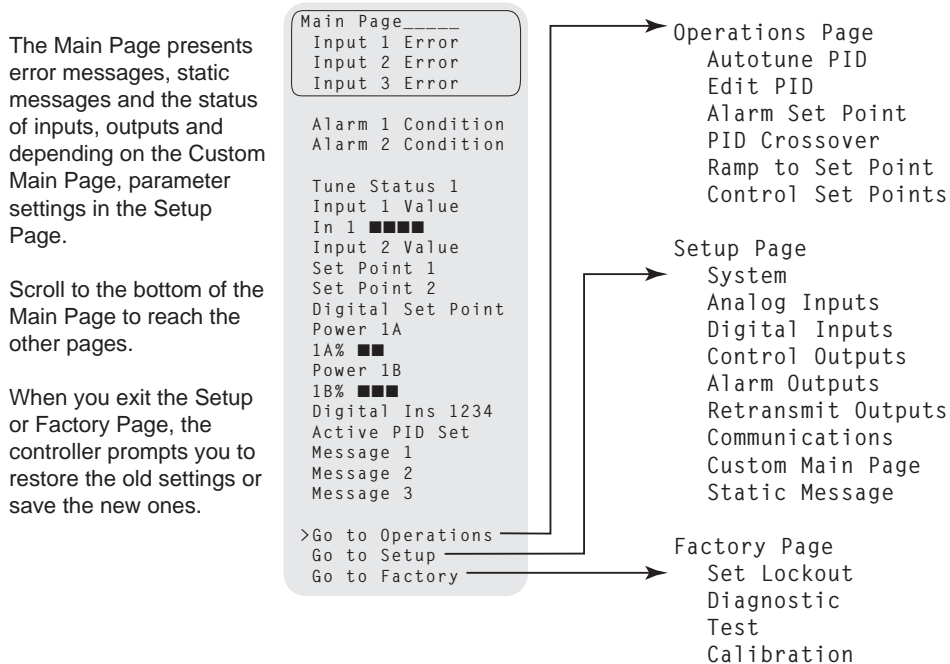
The Main Page presents error messages, static messages and the status of inputs, outputs and depending on the Custom Main Page, parameter settings in the Setup Page.

Scroll to the bottom of the Main Page to reach the other pages.

When you exit the Setup or Factory Page, the controller prompts you to restore the old settings or save the new ones.

Main Page_____
Input 1 Error
Input 2 Error
Input 3 Error

Alarm 1 Condition
Alarm 2 Condition

Tune Status 1
Input 1 Value
In 1 ■■■■
Input 2 Value
Set Point 1
Set Point 2
Digital Set Point
Power 1A
1A% ■■
Power 1B
1B% ■■■
Digital Ins 1234
Active PID Set
Message 1
Message 2
Message 3

>Go to Operations
Go to Setup
Go to Factory

Operations Page
Autotune PID
Edit PID
Alarm Set Point
PID Crossover
Ramp to Set Point
Control Set Points

Setup Page
System
Analog Inputs
Digital Inputs
Control Outputs
Alarm Outputs
Retransmit Outputs
Communications
Custom Main Page
Static Message

Factory Page
Set Lockout
Diagnostic
Test
Calibration